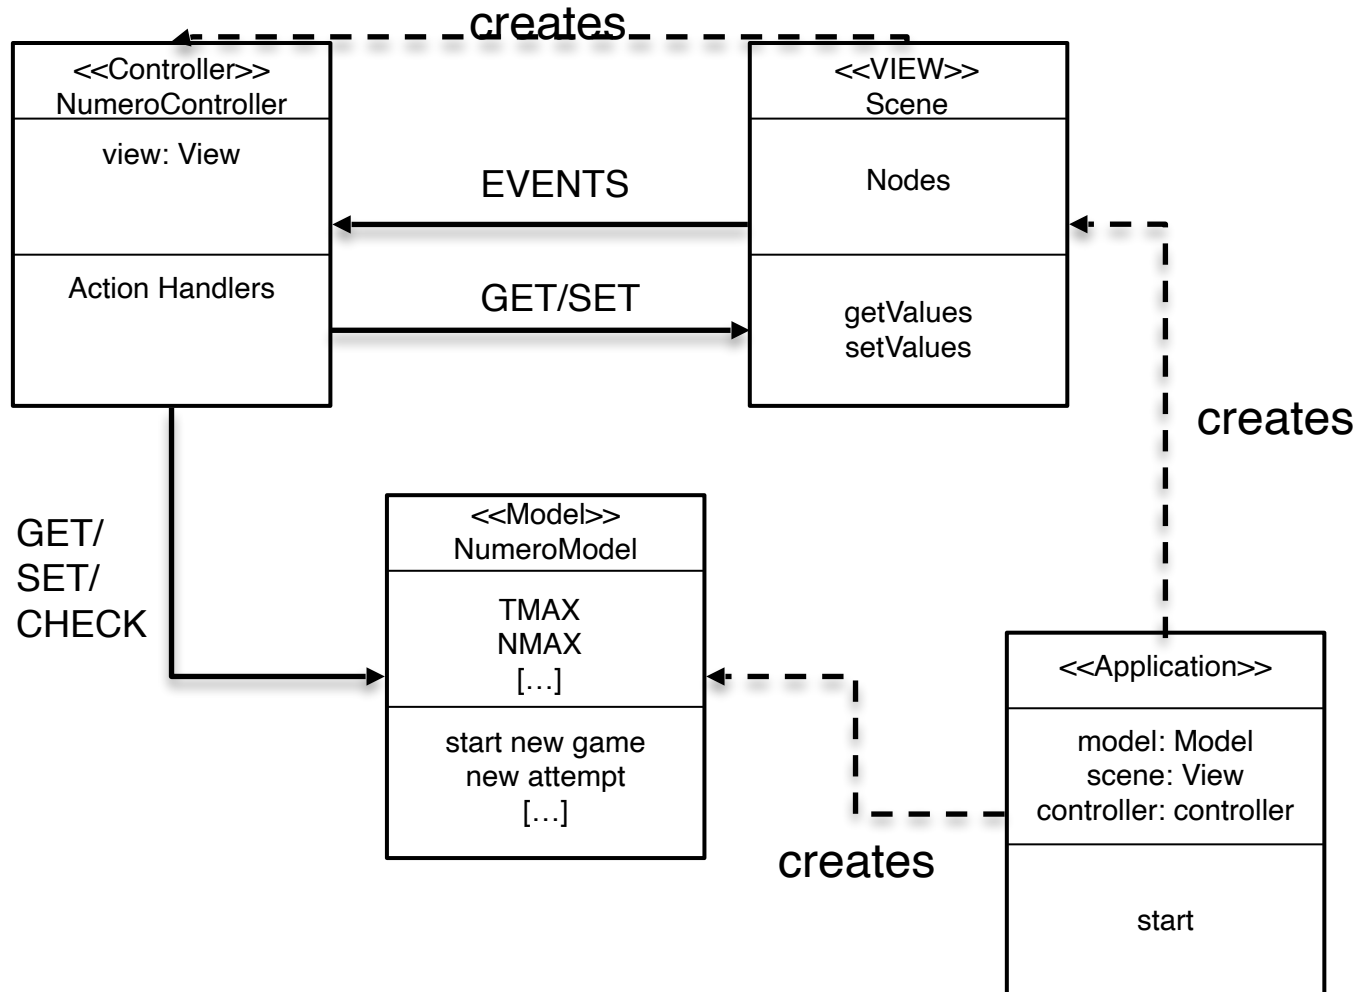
creates

<<Controller>>
NumeroController

view: View

Action Handlers

EVENTS

GET/SET

<<VIEW>>
Scene

Nodes

getValues
setValues

creates

GET/
SET/
CHECK

<<Model>>
NumeroModel

TMAX
NMAX
[…]

start new game
new attempt
[…]

creates

<<Application>>

model: Model
scene: View
controller: controller

start